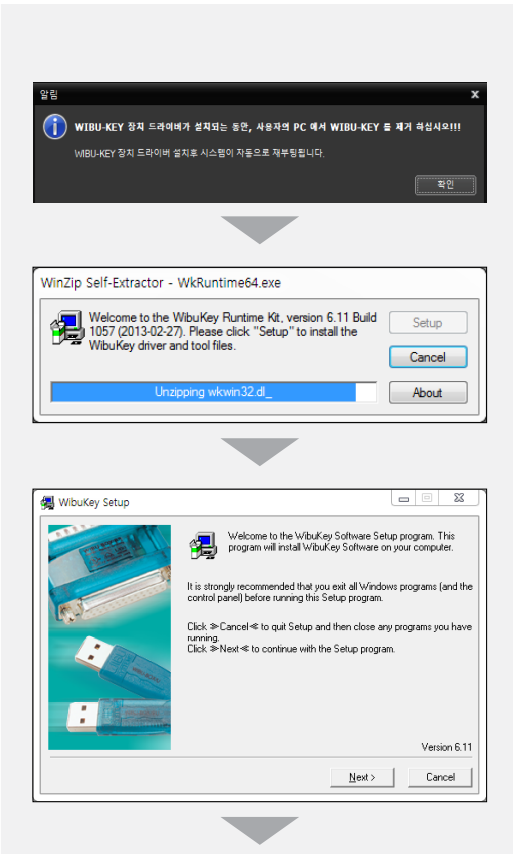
알림

WIBU-KEY 장치 드라이버가 설치되는 동안, 사용자의 PC 에서 WIBU-KEY 를 제거 하십시오!!!

WIBU-KEY 장치 드라이버 설치후 시스템이 자동으로 재부팅됩니다.

확인

WinZip Self-Extractor - WkRuntime64.exe

Welcome to the WibuKey Runtime Kit, version 6.11 Build 1057 (2013-02-27). Please click "Setup" to install the WibuKey driver and tool files.

Setup

Cancel

Unzipping wkwin32.dl_

About

WibuKey Setup

Welcome to the WibuKey Software Setup program. This program will install WibuKey Software on your computer.

It is strongly recommended that you exit all Windows programs (and the control panel) before running this Setup program.

Click ≫Cancel≪ to quit Setup and then close any programs you have running.
Click ≫Next≪ to continue with the Setup program.

Version 6.11

Next >

Cancel